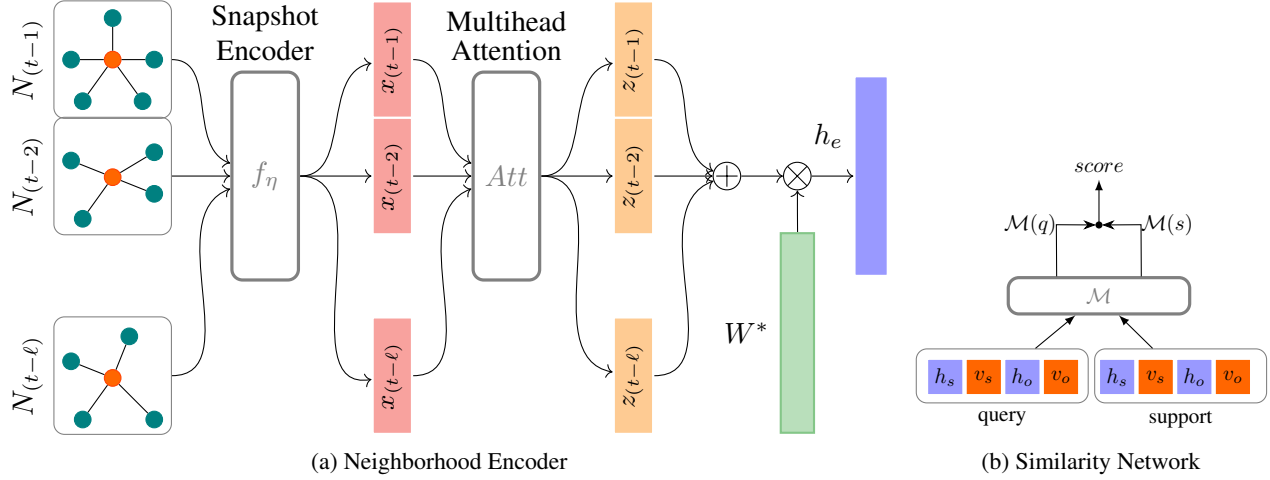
$N_{(t-1)}$
$N_{(t-2)}$
$N_{(t-\ell)}$

Snapshot Encoder

$f_\eta$

$x_{(t-1)}$
$x_{(t-2)}$
$x_{(t-\ell)}$

Multihead Attention

$Att$

$z_{(t-1)}$
$z_{(t-2)}$
$z_{(t-\ell)}$

$\oplus$
$\otimes$

$W^*$

$h_e$

(a) Neighborhood Encoder

$score$

$\mathcal{M}(q)$
$\mathcal{M}(s)$

$\mathcal{M}$

| $h_s$ | $v_s$ | $h_o$ | $v_o$ |
|---|---|---|---|

query

| $h_s$ | $v_s$ | $h_o$ | $v_o$ |
|---|---|---|---|

support

(b) Similarity Network